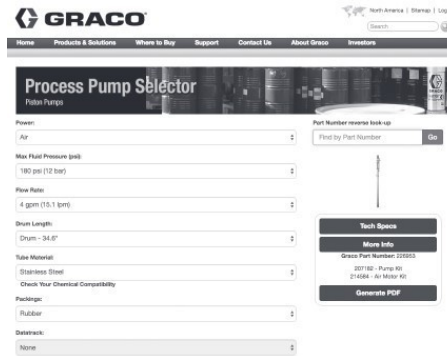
GRACO

North America | Sitemap | Log

Search

Home Products & Solutions Where to Buy Support Contact Us About Graco Investors

Process Pump Selector
Piston Pumps

Power:
Air

Max Fluid Pressure (psi):
180 psi (12 bar)

Flow Rate:
4 gpm (15.1 lpm)

Drum Length:
Drum - 34.6"

Tube Material:
Stainless Steel
Check Your Chemical Compatibility

Packings:
Rubber

Datatrack:
None

Part Number reverse look-up
Find by Part Number
Go

Tech Specs
More Info
Graco Part Number: 226953
207182 - Pump Kit
214584 - Air Motor Kit
Generate PDF